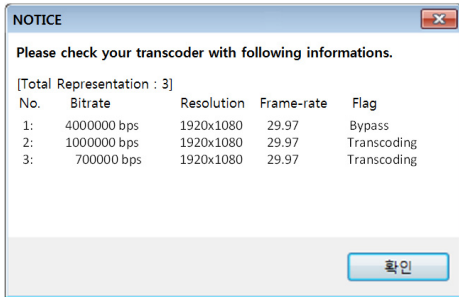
NOTICE

Please check your transcoder with following informations.

[Total Representation : 3]

| No. | Bitrate | Resolution | Frame-rate | Flag |
|---|---|---|---|---|
| 1: | 4000000 bps | 1920x1080 | 29.97 | Bypass |
| 2: | 1000000 bps | 1920x1080 | 29.97 | Transcoding |
| 3: | 700000 bps | 1920x1080 | 29.97 | Transcoding |

확인